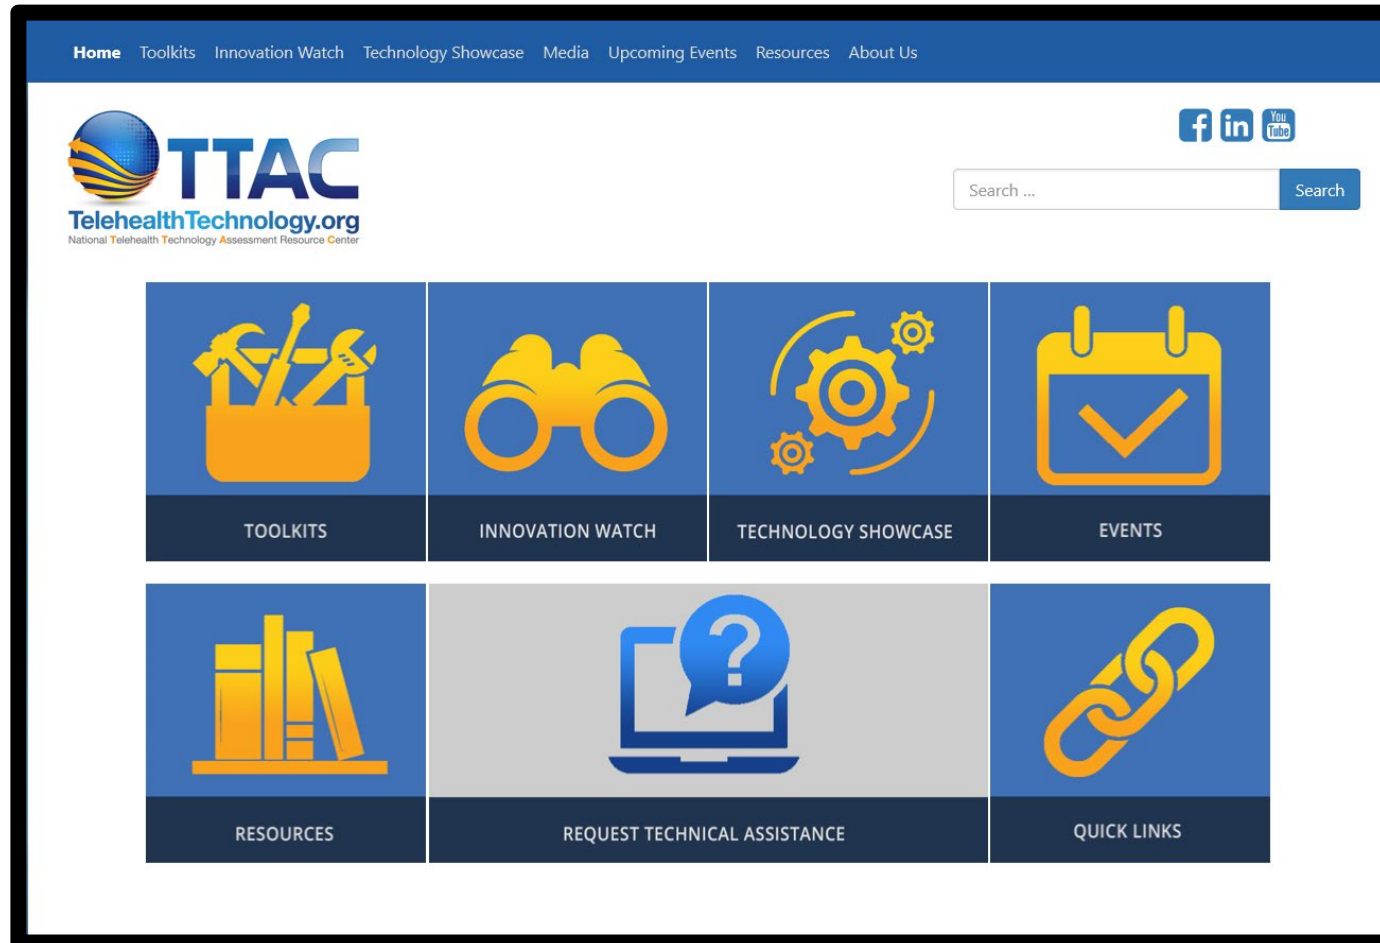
Home Toolkits Innovation Watch Technology Showcase Media Upcoming Events Resources About Us

TTAC
TelehealthTechnology.org
National Telehealth Technology Assessment Resource Center

You Tube

Search ... Search

TOOLKITS

INNOVATION WATCH

TECHNOLOGY SHOWCASE

EVENTS

RESOURCES

REQUEST TECHNICAL ASSISTANCE

QUICK LINKS